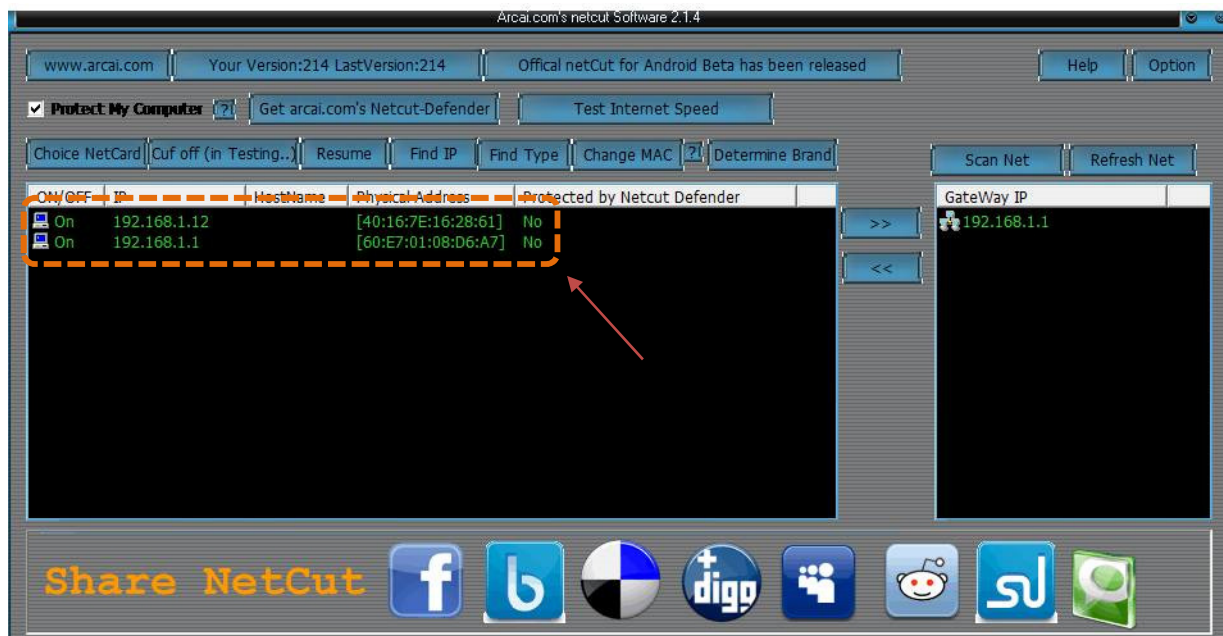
Arcai.com's netcut Software 2.1.4

www.arcai.com | Your Version:214 LastVersion:214 | Offical netCut for Android Beta has been released | Help | Option

Protect My Computer ? Get arcai.com's Netcut-Defender | Test Internet Speed

Choice NetCard | Cuf off (in Testing..) | Resume | Find IP | Find Type | Change MAC ? | Determine Brand

Scan Net | Refresh Net

| ON/OFF | IP | HostName | Physical Address | Protected by Netcut Defender |
|---|---|---|---|---|
| On | 192.168.1.12 | | [40:16:7E:16:28:61] | No |
| On | 192.168.1.1 | | [60:E7:01:08:D6:A7] | No |

>>

<<

GateWay IP
192.168.1.1

Share NetCut

digg